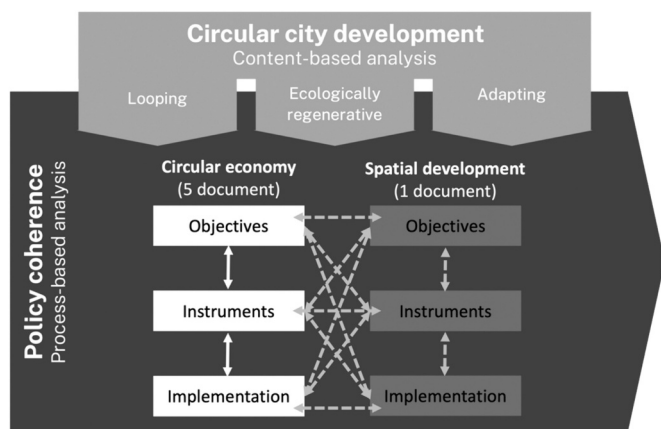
Circular city development
Content-based analysis

Looping

Ecologically regenerative

Adapting

Policy coherence
Process-based analysis

Circular economy
(5 document)

Spatial development
(1 document)

Objectives

Objectives

Instruments

Instruments

Implementation

Implementation